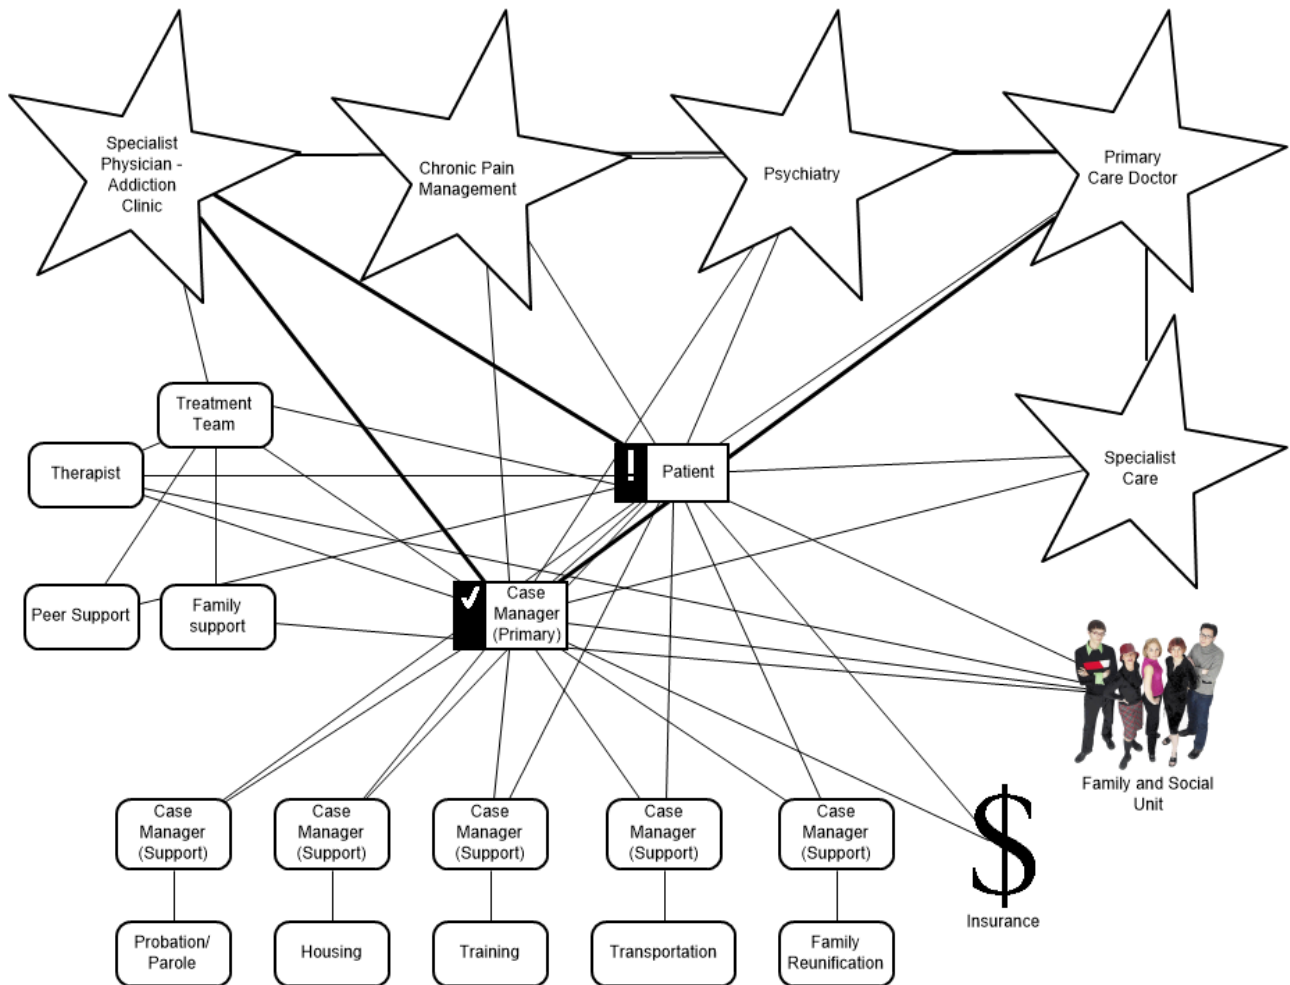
Specialist Physician - Addiction Clinic

Chronic Pain Management

Psychiatry

Primary Care Doctor

Specialist Care

Treatment Team

Therapist

! Patient

Peer Support

Family support

✓ Case Manager (Primary)

Family and Social Unit

Case Manager (Support)

Case Manager (Support)

Case Manager (Support)

Case Manager (Support)

Case Manager (Support)

$

Insurance

Probation/ Parole

Housing

Training

Transportation

Family Reunification